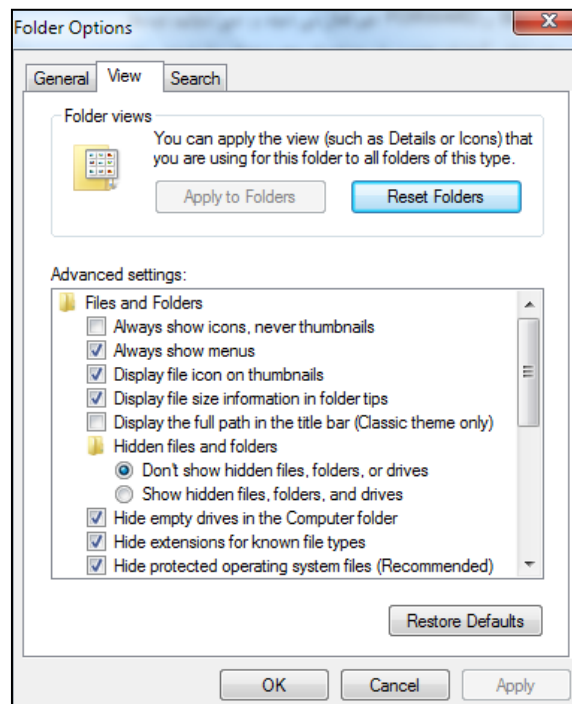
Folder Options

General View Search

Folder views

You can apply the view (such as Details or Icons) that you are using for this folder to all folders of this type.

Apply to Folders Reset Folders

Advanced settings:

Files and Folders
Always show icons, never thumbnails
Always show menus
Display file icon on thumbnails
Display file size information in folder tips
Display the full path in the title bar (Classic theme only)
Hidden files and folders
Don't show hidden files, folders, or drives
Show hidden files, folders, and drives
Hide empty drives in the Computer folder
Hide extensions for known file types
Hide protected operating system files (Recommended)

Restore Defaults

OK Cancel Apply